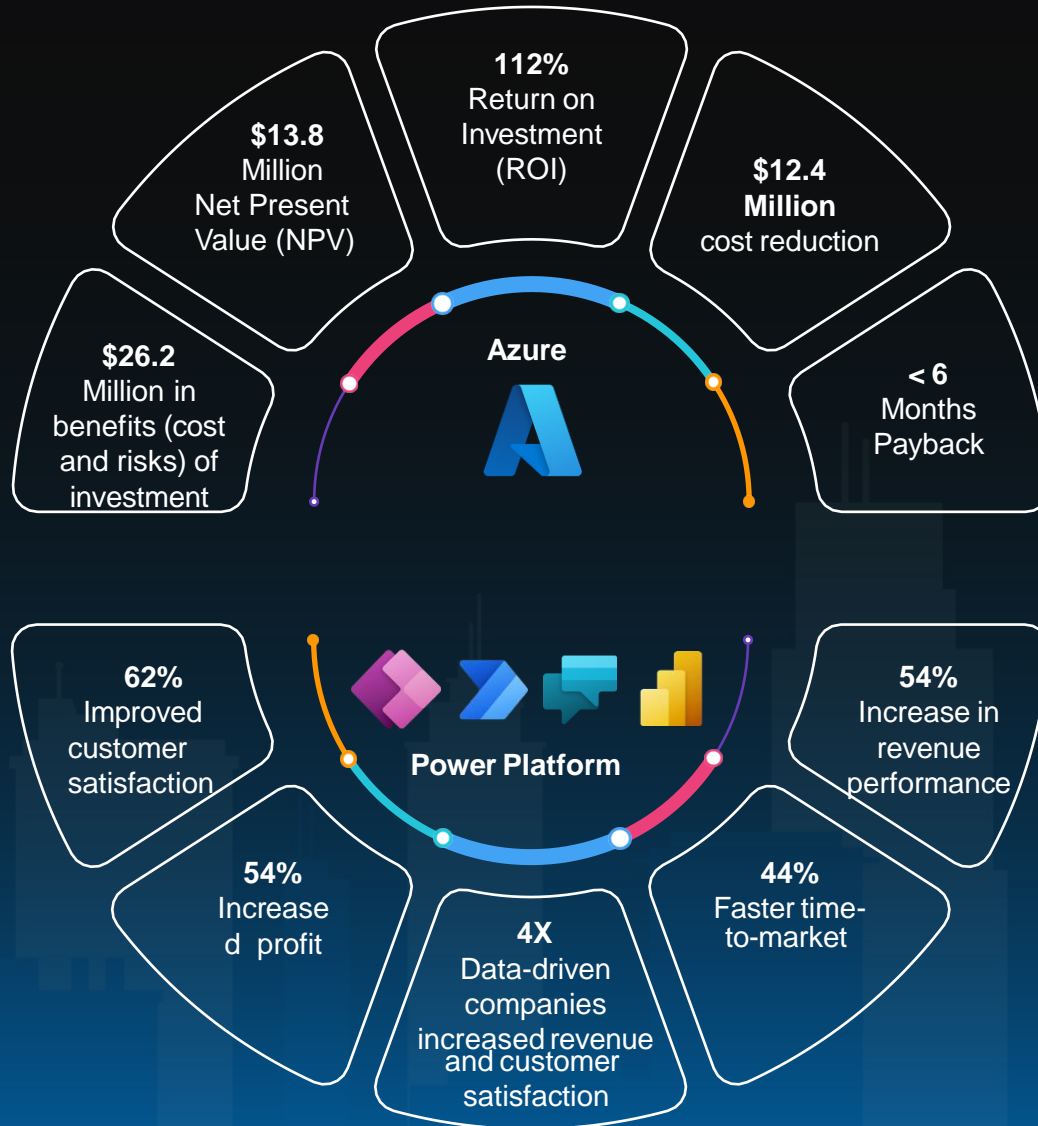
$26.2
Million in benefits (cost and risks) of investment

$13.8
Million
Net Present Value (NPV)

112%
Return on Investment (ROI)

$12.4
Million
cost reduction

< 6
Months
Payback

Azure

62%
Improved customer satisfaction

Power Platform

54%
Increase in revenue performance

54%
Increase d profit

4X
Data-driven companies increased revenue and customer satisfaction

44%
Faster time-to-market